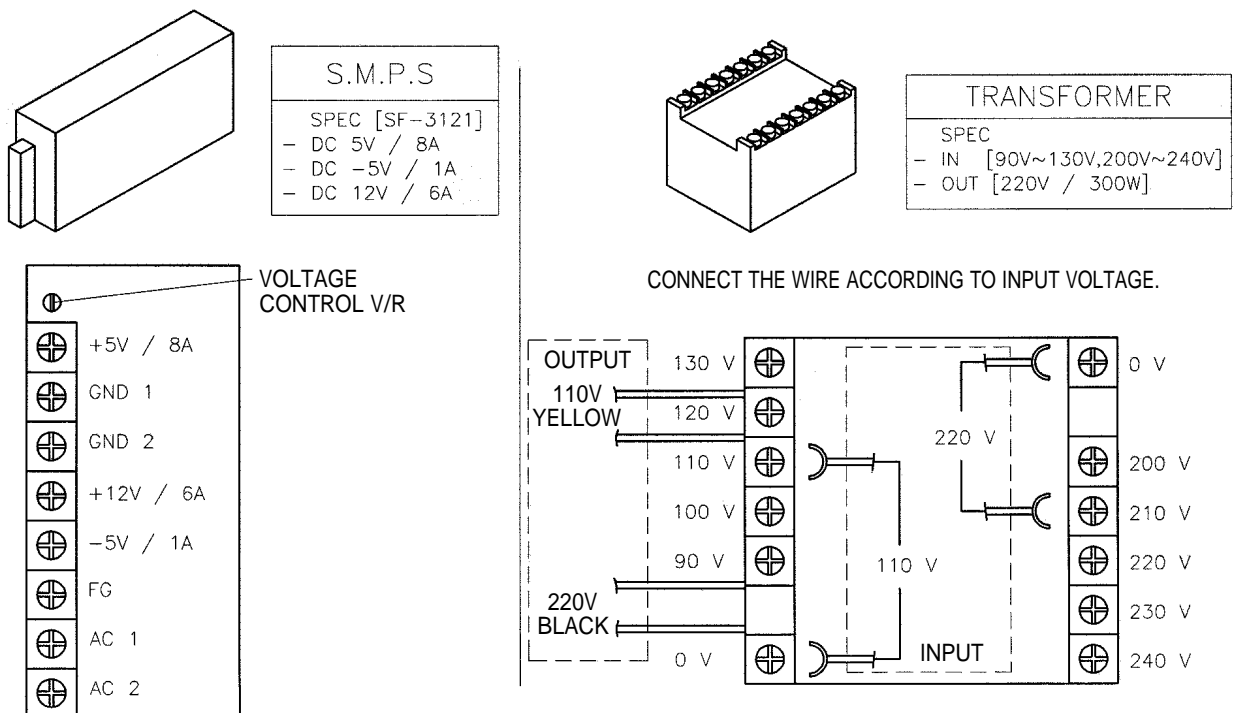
S.M.P.S

SPEC [SF-3121]
– DC 5V / 8A
– DC –5V / 1A
– DC 12V / 6A

TRANSFORMER

SPEC
– IN [90V~130V,200V~240V]
– OUT [220V / 300W]

VOLTAGE CONTROL V/R

+5V / 8A
GND 1
GND 2
+12V / 6A
–5V / 1A
FG
AC 1
AC 2

CONNECT THE WIRE ACCORDING TO INPUT VOLTAGE.

OUTPUT
110V YELLOW
220V BLACK

130 V
120 V
110 V
100 V
90 V
0 V

220 V
110 V
INPUT

0 V
200 V
210 V
220 V
230 V
240 V